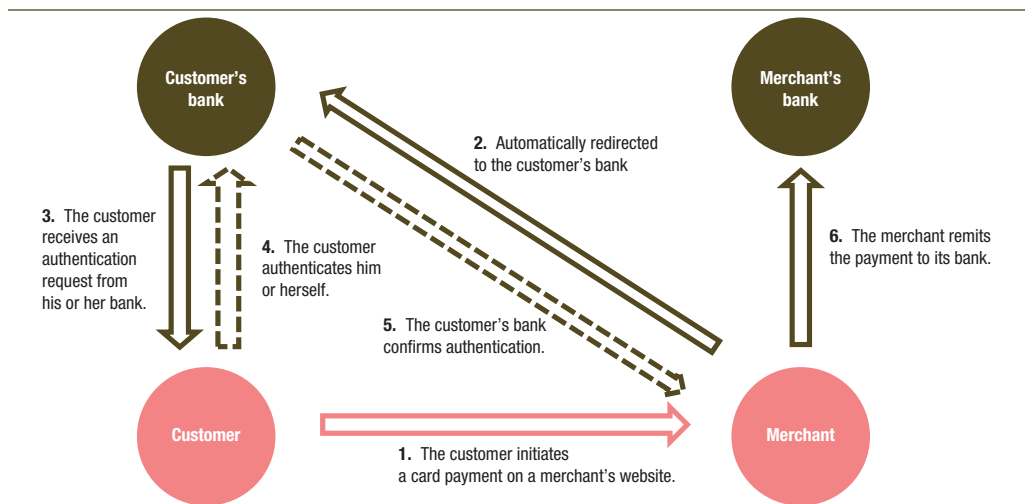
Customer's bank

Merchant's bank

2. Automatically redirected to the customer's bank

3. The customer receives an authentication request from his or her bank.

4. The customer authenticates him or herself.

5. The customer's bank confirms authentication.

6. The merchant remits the payment to its bank.

Customer

Merchant

1. The customer initiates a card payment on a merchant's website.